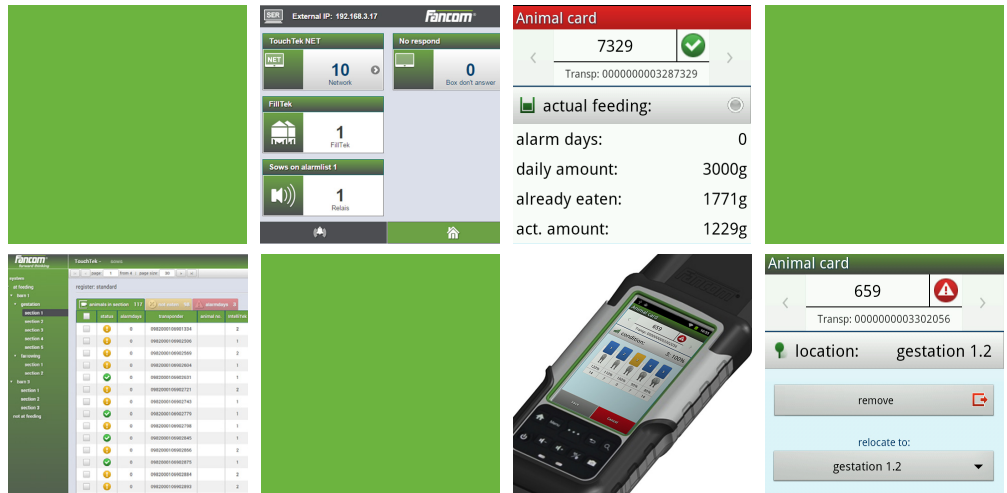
SER External IP: 192.168.3.17 Fancom

TouchTek NET
NET
10
Network

No respond
0
Box don't answer

FillTek
1
FillTek

Sows on alarmlist 1
1
Relais

Animal card
7329
Transp: 0000000003287329
actual feeding:
alarm days: 0
daily amount: 3000g
already eaten: 1771g
act. amount: 1229g

Fancom
TouchTek
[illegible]

Animal card
659
Transp: 0000000003302056
location: gestation 1.2
remove
relocate to:
gestation 1.2